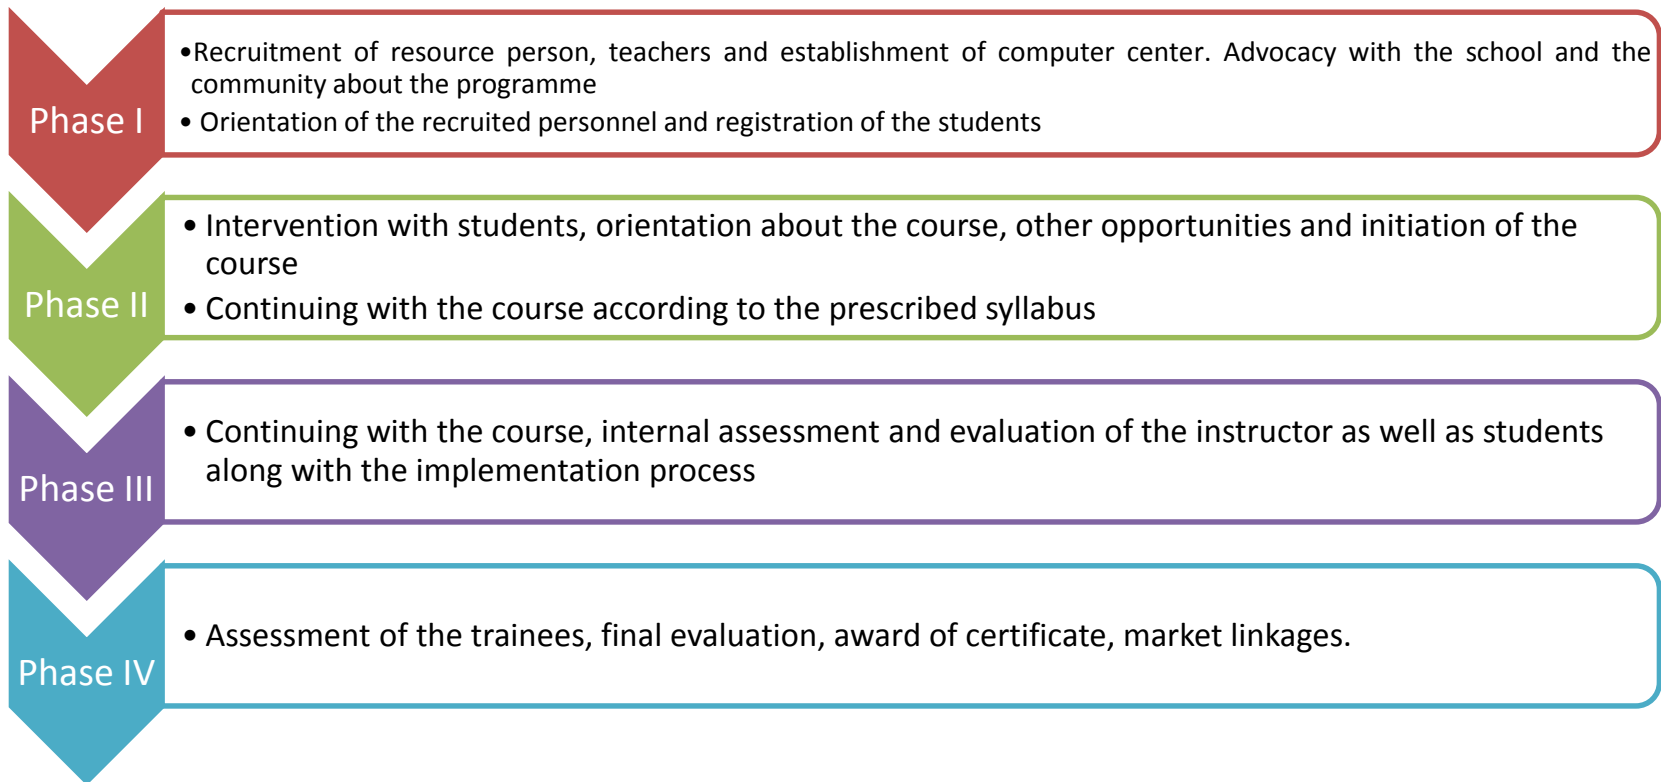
Phase I

•Recruitment of resource person, teachers and establishment of computer center. Advocacy with the school and the community about the programme

• Orientation of the recruited personnel and registration of the students

Phase II

• Intervention with students, orientation about the course, other opportunities and initiation of the course

• Continuing with the course according to the prescribed syllabus

Phase III

• Continuing with the course, internal assessment and evaluation of the instructor as well as students along with the implementation process

Phase IV

• Assessment of the trainees, final evaluation, award of certificate, market linkages.